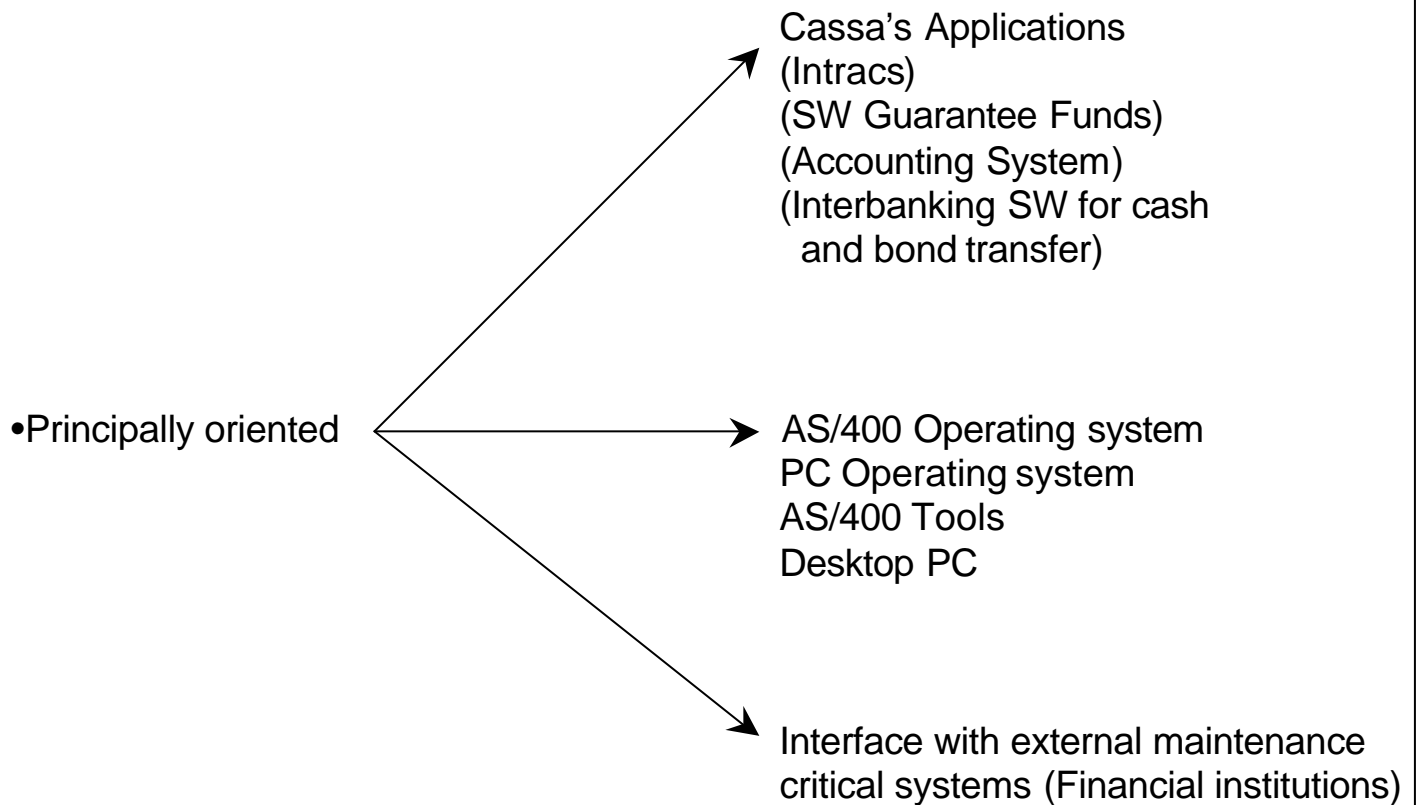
•Principally oriented

Cassa’s Applications
(Intracs)
(SW Guarantee Funds)
(Accounting System)
(Interbanking SW for cash and bond transfer)

AS/400 Operating system
PC Operating system
AS/400 Tools
Desktop PC

Interface with external maintenance critical systems (Financial institutions)